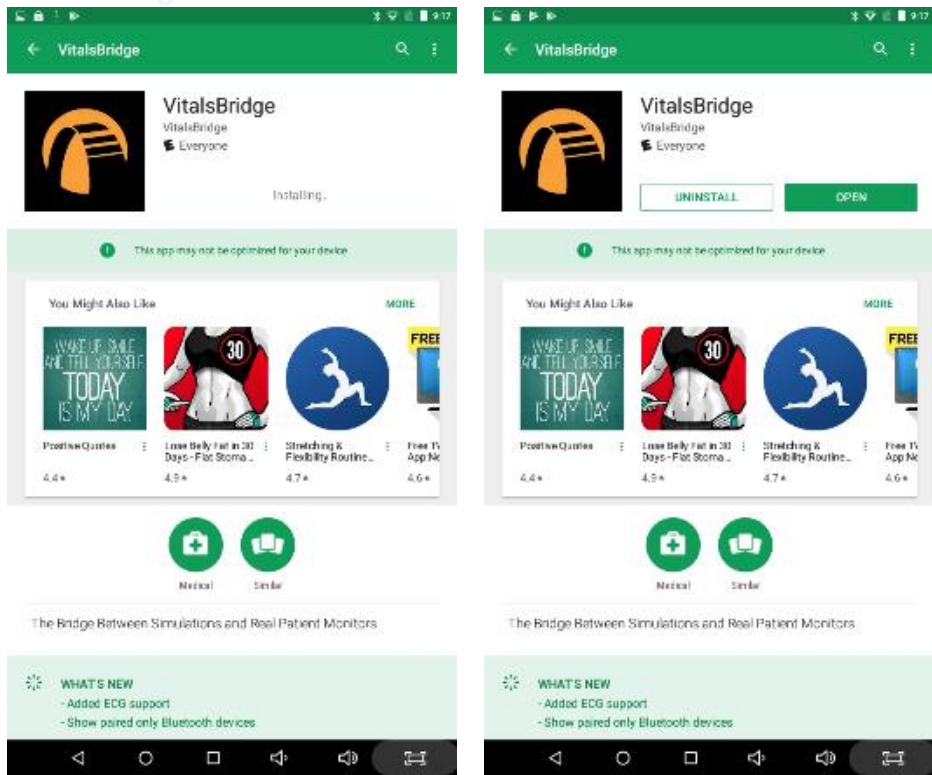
9:17

VitalsBridge

VitalsBridge
VitalsBridge
Everyone

Installing...

This app may not be optimized for your device

You Might Also Like
MORE

WAKE UP, SMILE AND TELL YOURSELF TODAY IS MY DAY

30

FREE

PositiveQuotes
4.4★

Lose Belly Fat in 30 Days - Flat Stoma...
4.9★

Stretching & Flexibility Routine...
4.7★

Free TV App No
4.6★

Medical

Similar

The Bridge Between Simulations and Real Patient Monitors

WHAT'S NEW
- Added ECG support
- Show paired only Bluetooth devices

9:17

VitalsBridge

VitalsBridge
VitalsBridge
Everyone

UNINSTALL
OPEN

This app may not be optimized for your device

You Might Also Like
MORE

WAKE UP, SMILE AND TELL YOURSELF TODAY IS MY DAY

30

FREE

PositiveQuotes
4.4★

Lose Belly Fat in 30 Days - Flat Stoma...
4.9★

Stretching & Flexibility Routine...
4.7★

Free TV App No
4.6★

Medical

Similar

The Bridge Between Simulations and Real Patient Monitors

WHAT'S NEW
- Added ECG support
- Show paired only Bluetooth devices